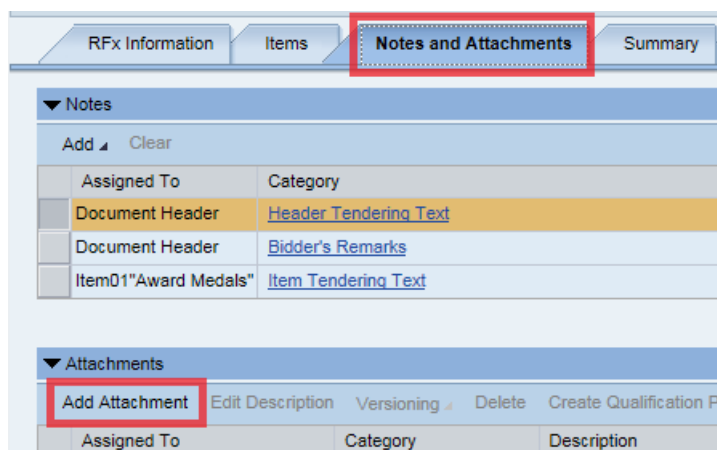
RFx Information | Items | Notes and Attachments | Summary

Notes

Add Clear

| | Assigned To | Category |
|---|---|---|
| | Document Header | Header Tendering Text |
| | Document Header | Bidder's Remarks |
| | Item01"Award Medals" | Item Tendering Text |

Attachments

Add Attachment Edit Description Versioning Delete Create Qualification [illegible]

| Assigned To | Category | Description |
|---|---|---|